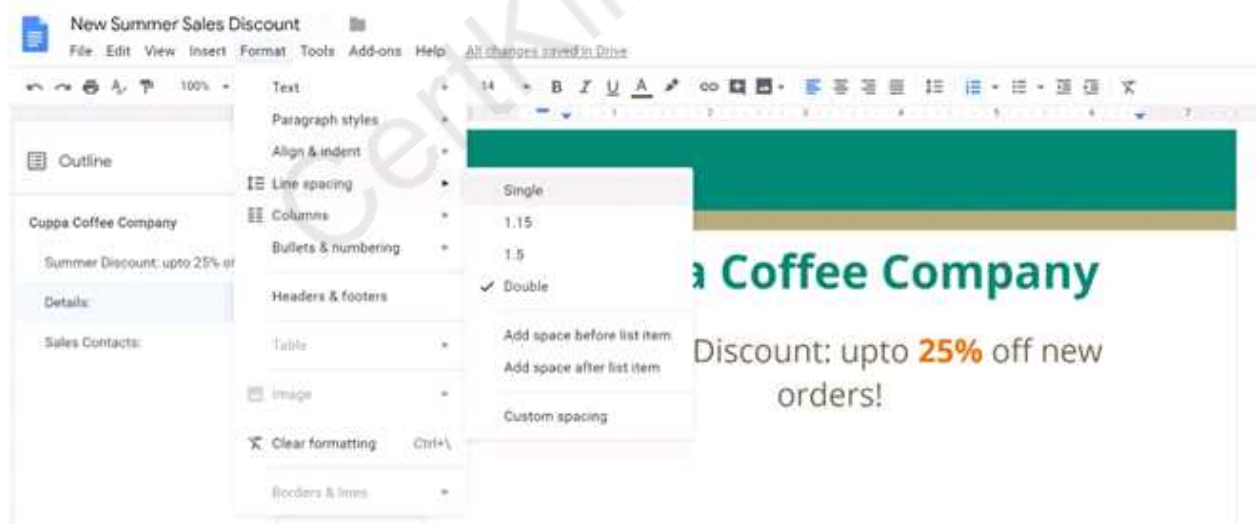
New Summer Sales Discount

File Edit View Insert Format Tools Add-ons Help All changes saved in Drive

100% 14 B I U A

Outline

Cuppa Coffee Company

Summer Discount: upto 25% o

Details:

Sales Contacts:

Text

Paragraph styles

Align & indent

Line spacing

Columns

Bullets & numbering

Headers & footers

Table

Image

Clear formatting Ctrl+\

Borders & lines

Single

1.15

1.5

✓ Double

Add space before list item

Add space after list item

Custom spacing

a Coffee Company

Discount: upto 25% off new orders!